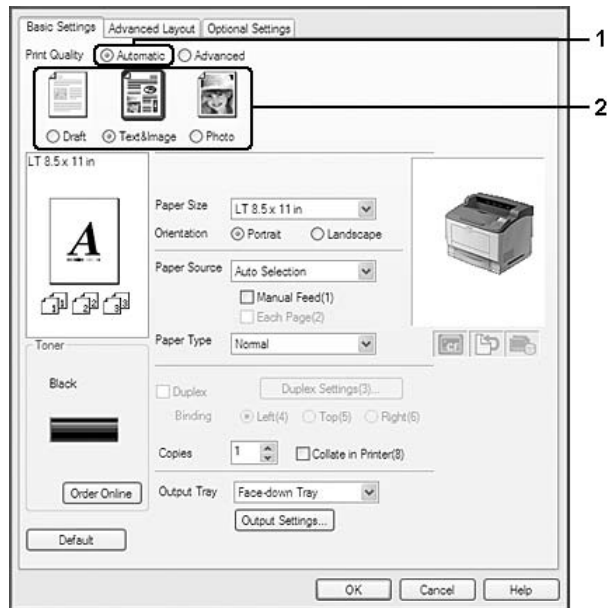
Basic Settings | Advanced Layout | Optional Settings

Print Quality ◉ Automatic ○ Advanced

1

○ Draft ◉ Text&Image ○ Photo

2

LT 8.5 x 11 in

A

Paper Size LT 8.5 x 11 in

Orientation ◉ Portrait ○ Landscape

Paper Source Auto Selection

Manual Feed(1)

Each Page(2)

Toner

Paper Type Normal

Black

Duplex

Duplex Settings(3)...

Binding ◉ Left(4) ○ Top(5) ○ Right(6)

Copies 1

Collate in Printer(8)

Order Online

Output Tray Face-down Tray

Output Settings...

Default

OK Cancel Help